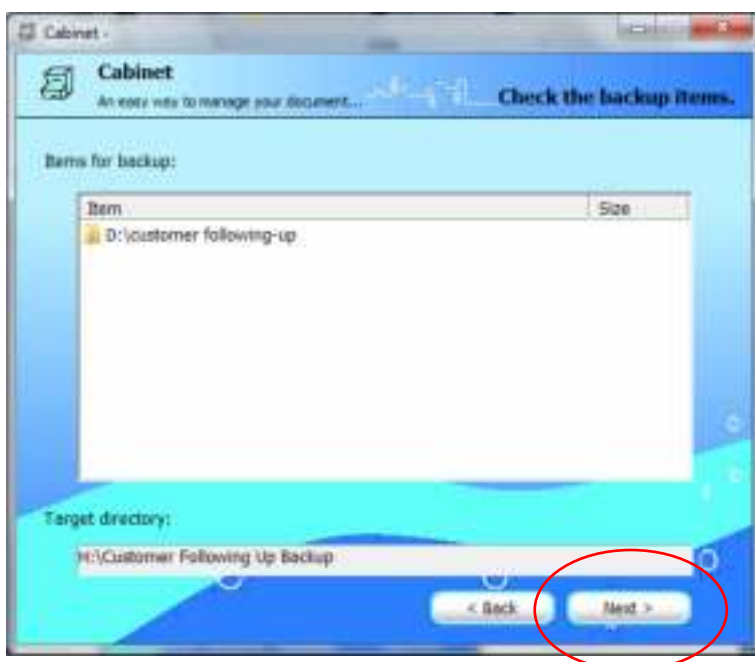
Cabinet -

Cabinet

An easy way to manage your document...

Check the backup items.

Items for backup:

| Item | Size |
|---|---|
| D:\customer following-up | |

Target directory:

H:\Customer Following Up Backup

< Back

Next >